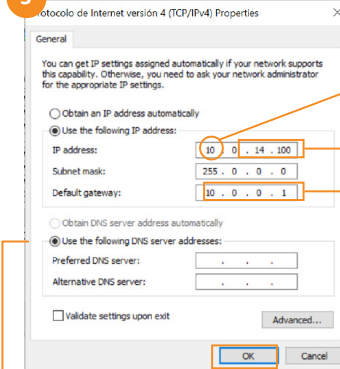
5

rotocolo de Internet versión 4 (TCP/IPv4) Properties

General

You can get IP settings assigned automatically if your network supports this capability. Otherwise, you need to ask your network administrator for the appropriate IP settings.

Obtain an IP address automatically

Use the following IP address:

IP address: 10 . 0 . 14 . 100

Subnet mask: 255 . 0 . 0 . 0

Default gateway: 10 . 0 . 0 . 1

Obtain DNS server address automatically

Use the following DNS server addresses:

Preferred DNS server: . . .

Alternative DNS server: . . .

Validate settings upon exit

Advanced...

OK

Cancel